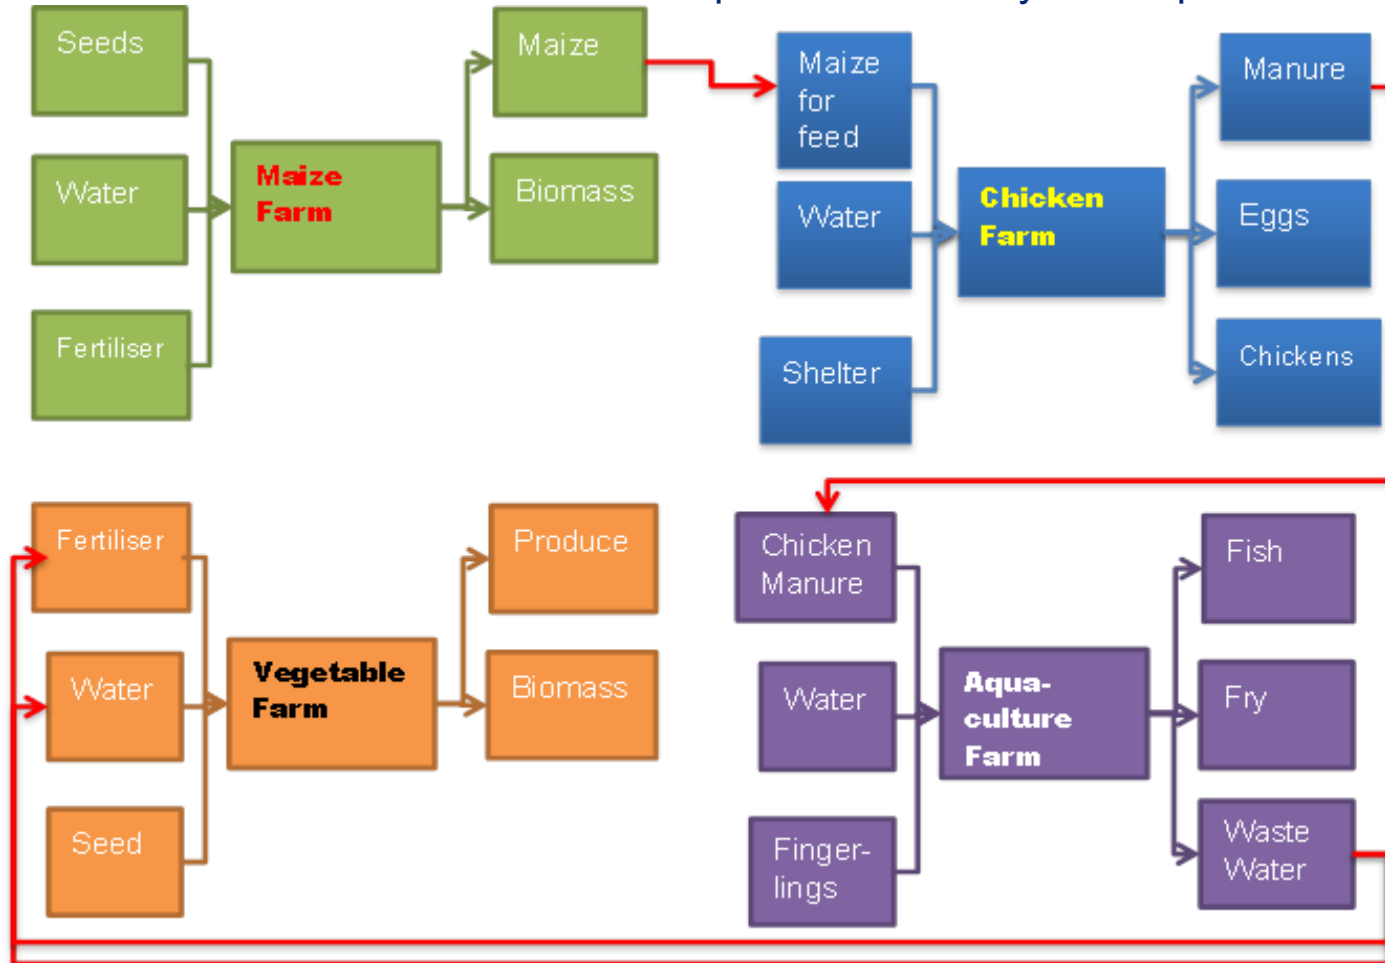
Seeds

Water

Fertiliser

Maize Farm

Maize

Biomass

Maize for feed

Water

Shelter

Chicken Farm

Manure

Eggs

Chickens

Fertiliser

Water

Seed

Vegetable Farm

Produce

Biomass

Chicken Manure

Water

Fingerlings

Aquaculture Farm

Fish

Fry

Waste Water